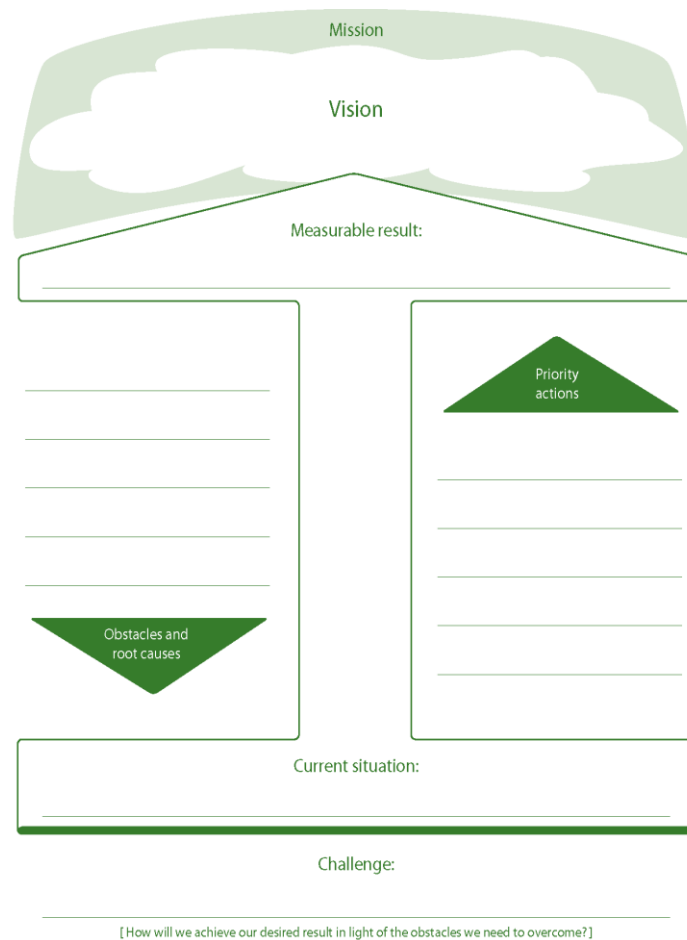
Mission

Vision

Measurable result:

Priority actions

Obstacles and root causes

Current situation:

Challenge:

[ How will we achieve our desired result in light of the obstacles we need to overcome? ]